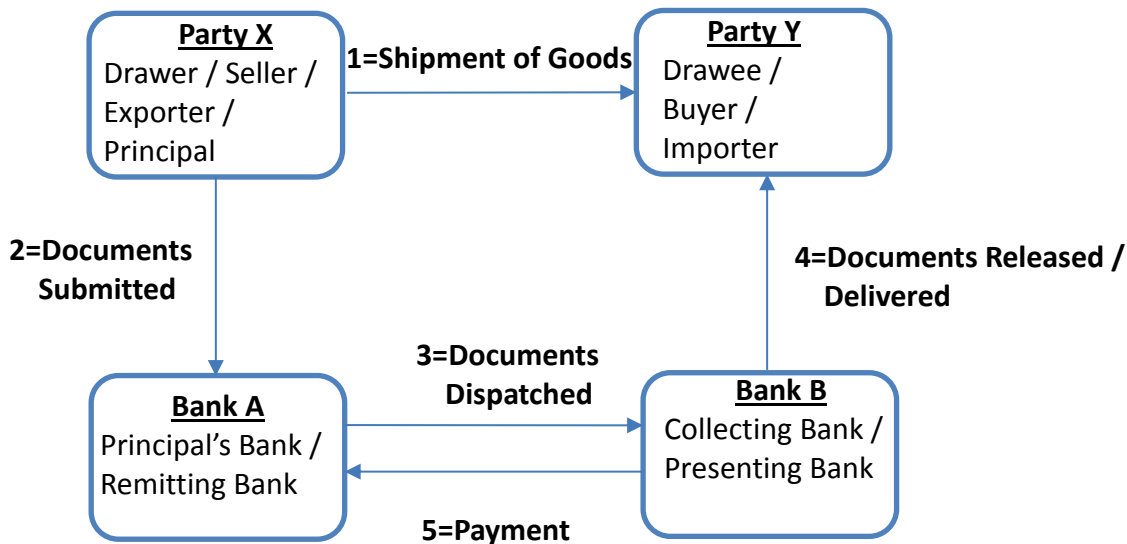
Party X
Drawer / Seller / Exporter / Principal

1=Shipment of Goods

Party Y
Drawee / Buyer / Importer

2=Documents Submitted

4=Documents Released / Delivered

3=Documents Dispatched

Bank A
Principal's Bank / Remitting Bank

Bank B
Collecting Bank / Presenting Bank

5=Payment